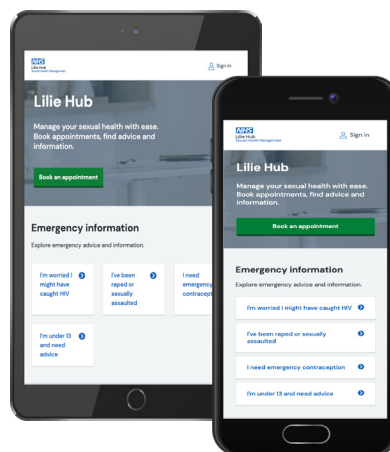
NHS
Lilie Hub
Sexual Health Management

Sign in

Lilie Hub

Manage your sexual health with ease. Book appointments, find advice and information.

Book an appointment

Emergency information

Explore emergency advice and information.

I'm worried I might have caught HIV

I've been raped or sexually assaulted

I need emergency contracep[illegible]

I'm under 13 and need advice

NHS
Lilie Hub
Sexual Health Management

Sign in

Lilie Hub

Manage your sexual health with ease. Book appointments, find advice and information.

Book an appointment

Emergency information

Explore emergency advice and information.

I'm worried I might have caught HIV

I've been raped or sexually assaulted

I need emergency contraception

I'm under 13 and need advice